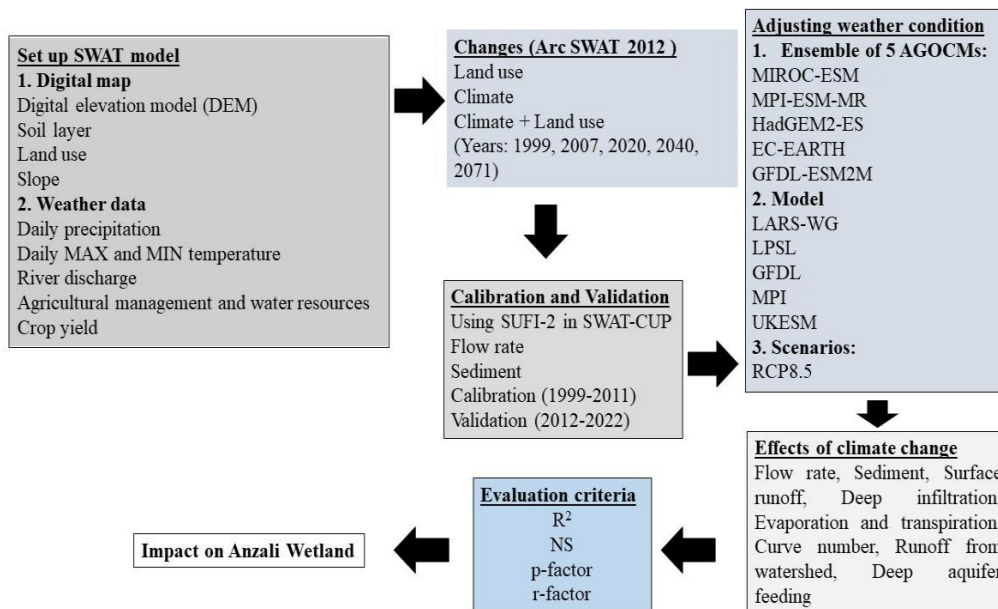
Set up SWAT model
1. Digital map
Digital elevation model (DEM)
Soil layer
Land use
Slope
2. Weather data
Daily precipitation
Daily MAX and MIN temperature
River discharge
Agricultural management and water resources
Crop yield

Changes (Arc SWAT 2012 )
Land use
Climate
Climate + Land use
(Years: 1999, 2007, 2020, 2040, 2071)

Adjusting weather condition
1. Ensemble of 5 AGOCMs:
MIROC-ESM
MPI-ESM-MR
HadGEM2-ES
EC-EARTH
GFDL-ESM2M
2. Model
LARS-WG
LPSL
GFDL
MPI
UKESM
3. Scenarios:
RCP8.5

Calibration and Validation
Using SUFI-2 in SWAT-CUP
Flow rate
Sediment
Calibration (1999-2011)
Validation (2012-2022)

Effects of climate change
Flow rate, Sediment, Surface runoff, Deep infiltration, Evaporation and transpiration, Curve number, Runoff from watershed, Deep aquifer feeding

Evaluation criteria
$R^2$
NS
p-factor
r-factor

Impact on Anzali Wetland